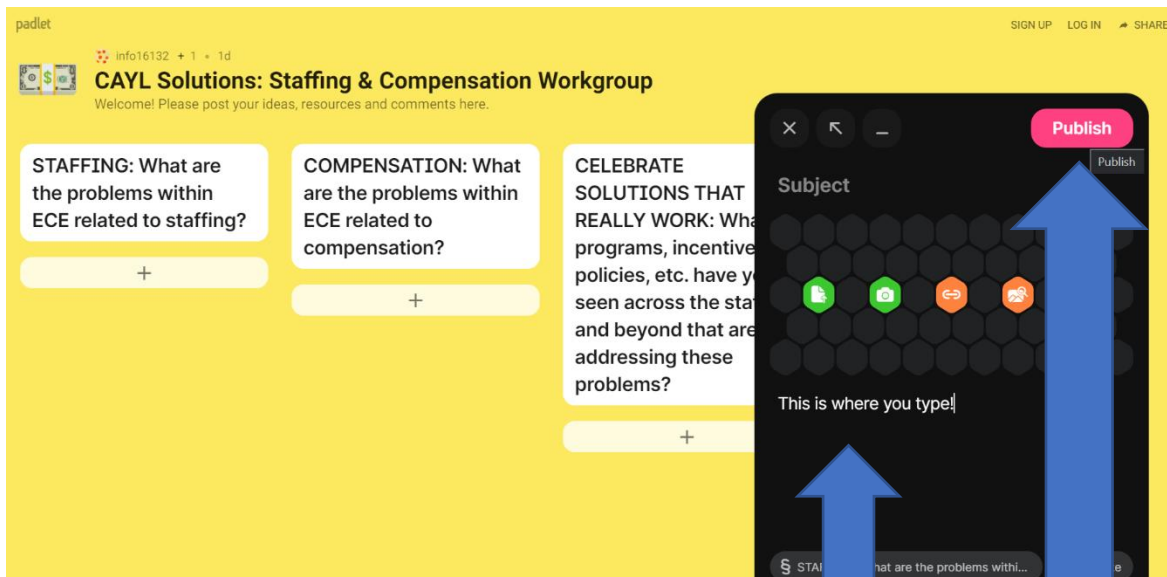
padlet

SIGN UP LOG IN SHARE

info16132 • 1 • 1d

CAYL Solutions: Staffing & Compensation Workgroup

Welcome! Please post your ideas, resources and comments here.

STAFFING: What are the problems within ECE related to staffing?

+

COMPENSATION: What are the problems within ECE related to compensation?

+

CELEBRATE SOLUTIONS THAT REALLY WORK: Wha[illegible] programs, incentive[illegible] policies, etc. have y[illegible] seen across the sta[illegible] and beyond that are addressing these problems?

+

Publish

Publish

Subject

This is where you type!

§ STA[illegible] hat are the problems withi...